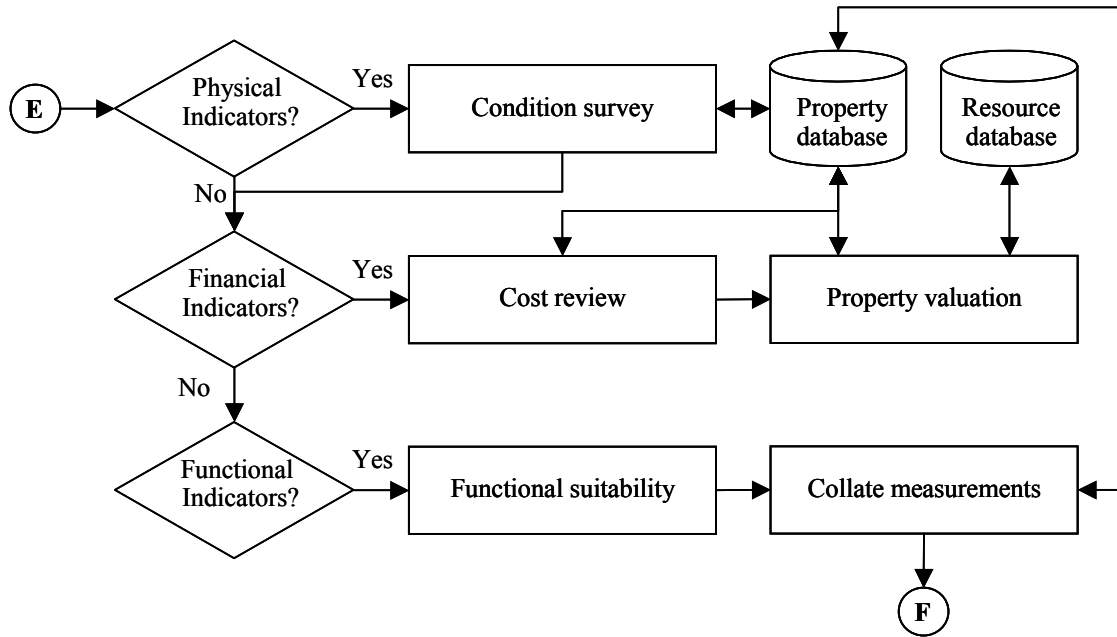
E

Physical Indicators?

Yes

Condition survey

Property database

Resource database

No

Financial Indicators?

Yes

Cost review

Property valuation

No

Functional Indicators?

Yes

Functional suitability

Collate measurements

F